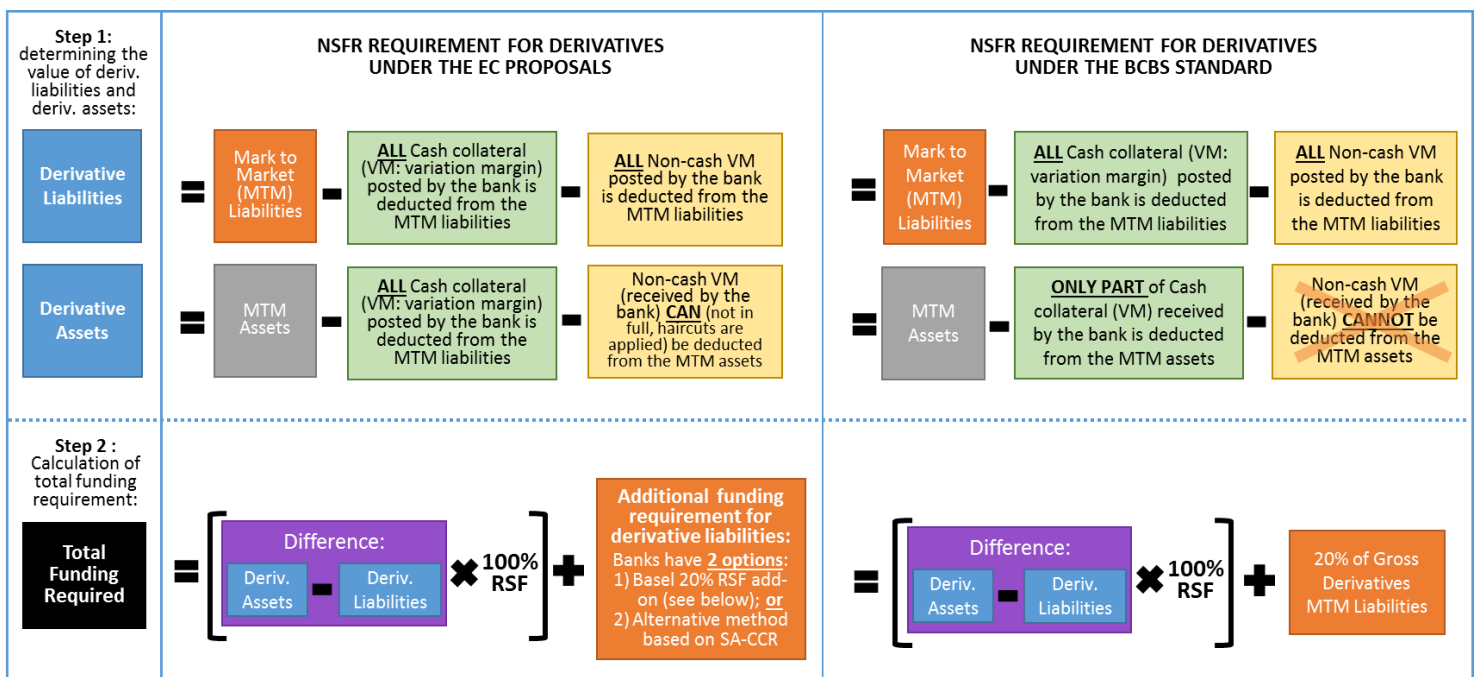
Step 1: determining the value of deriv. liabilities and deriv. assets:

Derivative Liabilities

Derivative Assets

NSFR REQUIREMENT FOR DERIVATIVES UNDER THE EC PROPOSALS

= Mark to Market (MTM) Liabilities - ALL Cash collateral (VM: variation margin) posted by the bank is deducted from the MTM liabilities - ALL Non-cash VM posted by the bank is deducted from the MTM liabilities

= MTM Assets - ALL Cash collateral (VM: variation margin) posted by the bank is deducted from the MTM liabilities - Non-cash VM (received by the bank) CAN (not in full, haircuts are applied) be deducted from the MTM assets

NSFR REQUIREMENT FOR DERIVATIVES UNDER THE BCBS STANDARD

= Mark to Market (MTM) Liabilities - ALL Cash collateral (VM: variation margin) posted by the bank is deducted from the MTM liabilities - ALL Non-cash VM posted by the bank is deducted from the MTM liabilities

= MTM Assets - ONLY PART of Cash collateral (VM) received by the bank is deducted from the MTM assets - Non-cash VM (received by the bank) CANNOT be deducted from the MTM assets

Step 2 : Calculation of total funding requirement:

Total Funding Required

= [ Difference: Deriv. Assets - Deriv. Liabilities ] ✖ 100% RSF ✚ Additional funding requirement for derivative liabilities: Banks have 2 options: 1) Basel 20% RSF add-on (see below); or 2) Alternative method based on SA-CCR

= [ Difference: Deriv. Assets - Deriv. Liabilities ] ✖ 100% RSF ✚ 20% of Gross Derivatives MTM Liabilities